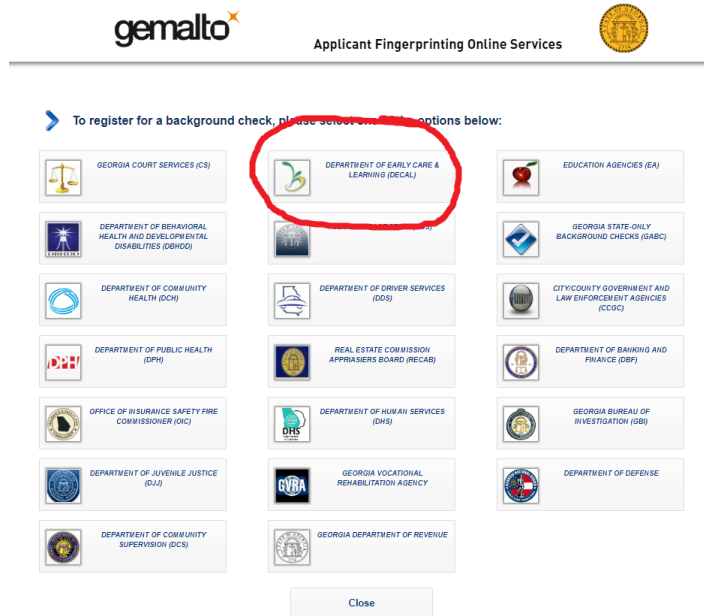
gemalto

Applicant Fingerprinting Online Services

To register for a background check, please select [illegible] options below:

GEORGIA COURT SERVICES (CS)

DEPARTMENT OF EARLY CARE & LEARNING (DECAL)

EDUCATION AGENCIES (EA)

DEPARTMENT OF BEHAVIORAL HEALTH AND DEVELOPMENTAL DISABILITIES (DBHDD)

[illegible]

GEORGIA STATE-ONLY BACKGROUND CHECKS (GABC)

DEPARTMENT OF COMMUNITY HEALTH (DCH)

DEPARTMENT OF DRIVER SERVICES (DDS)

CITY/COUNTY GOVERNMENT AND LAW ENFORCEMENT AGENCIES (CCGC)

DPH

DEPARTMENT OF PUBLIC HEALTH (DPH)

REAL ESTATE COMMISSION APPRIASIERS BOARD (RECAB)

DEPARTMENT OF BANKING AND FINANCE (DBF)

OFFICE OF INSURANCE SAFETY FIRE COMMISSIONER (OIC)

DHS

DEPARTMENT OF HUMAN SERVICES (DHS)

GEORGIA BUREAU OF INVESTIGATION (GBI)

DEPARTMENT OF JUVENILE JUSTICE (DJJ)

GVRA

GEORGIA VOCATIONAL REHABILITATION AGENCY

DEPARTMENT OF DEFENSE

DEPARTMENT OF COMMUNITY SUPERVISION (DCS)

GEORGIA DEPARTMENT OF REVENUE

Close